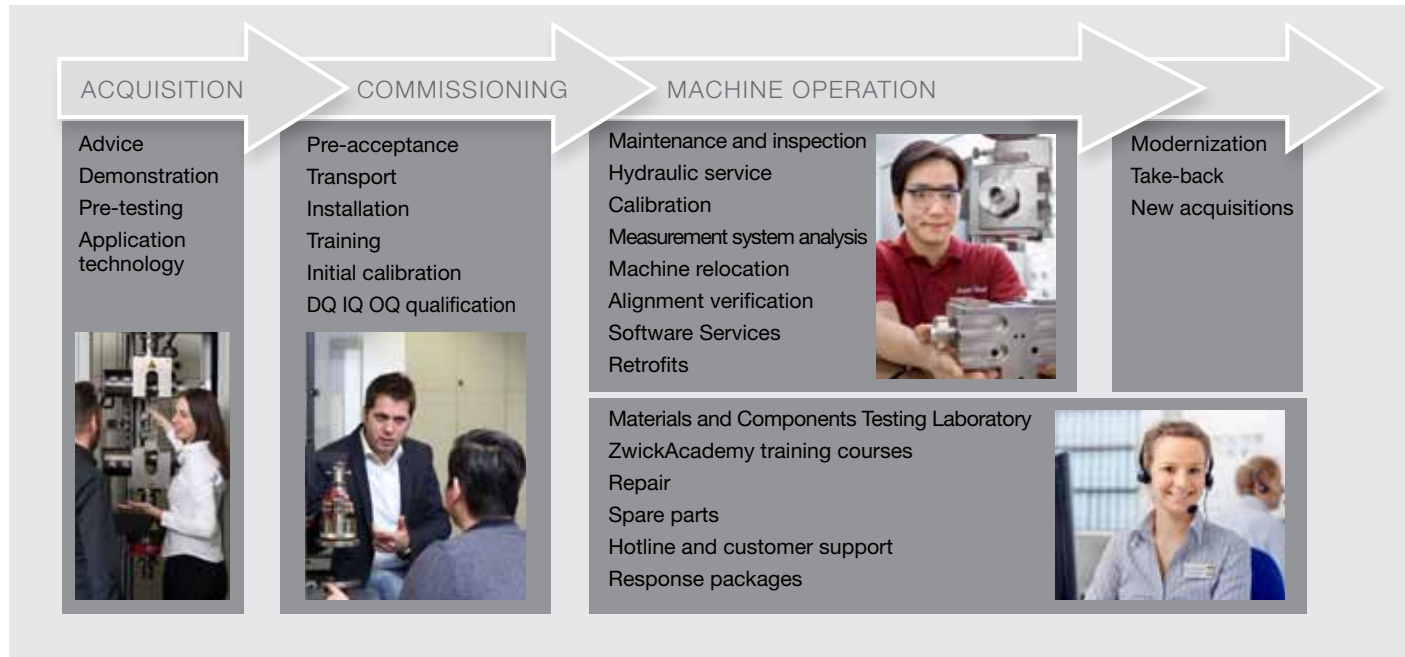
ACQUISITION

Advice
Demonstration
Pre-testing
Application technology

COMMISSIONING

Pre-acceptance
Transport
Installation
Training
Initial calibration
DQ IQ OQ qualification

MACHINE OPERATION

Maintenance and inspection
Hydraulic service
Calibration
Measurement system analysis
Machine relocation
Alignment verification
Software Services
Retrofits

Modernization
Take-back
New acquisitions

Materials and Components Testing Laboratory
ZwickAcademy training courses
Repair
Spare parts
Hotline and customer support
Response packages